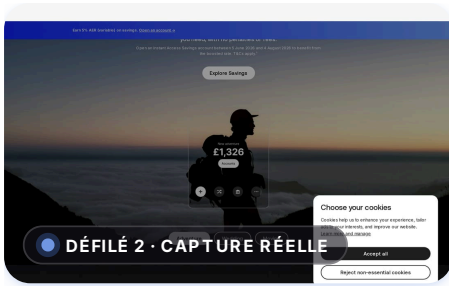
Earn 5% AER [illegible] on savings. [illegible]

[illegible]

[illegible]

Explore Savings

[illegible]

£1,326

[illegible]

DÉFILÉ 2 · CAPTURE RÉELLE

Choose your cookies

Cookies help us to enhance your experience, tailor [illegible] to your interests, and improve our website. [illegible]

Accept all

Reject non-essential cookies